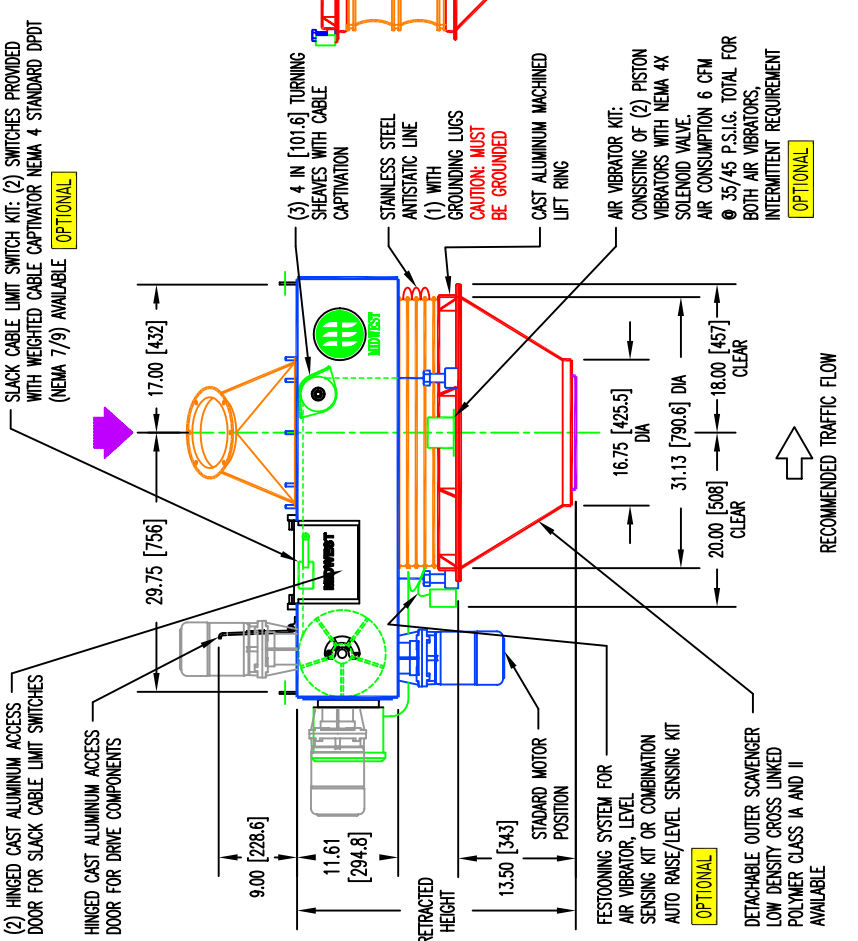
SLACK CABLE LIMIT SWITCH KIT: (2) SWITCHES PROVIDED WITH WEIGHTED CABLE CAPTIVATOR NEMA 4 STANDARD DPDT (NEMA 7/9) AVAILABLE OPTIONAL

(3) 4 IN [101.6] TURNING SHEAVES WITH CABLE CAPTIVATION

STAINLESS STEEL ANTISTATIC LINE (1) WITH GROUNDING LUGS CAUTION: MUST BE GROUNDED

CAST ALUMINUM MACHINED LIFT RING

AIR VIBRATOR KIT: CONSISTING OF (2) PISTON VIBRATORS WITH NEMA 4X SOLENOID VALVE. AIR CONSUMPTION 6 CFM @ 35/45 P.S.I.G. TOTAL FOR BOTH AIR VIBRATORS, INTERMITTENT REQUIREMENT OPTIONAL

17.00 [432]

29.75 [756]

MIDWEST

16.75 [425.5] DIA

31.13 [790.6] DIA

18.00 [457] CLEAR

20.00 [508] CLEAR

RECOMMENDED TRAFFIC FLOW

(2) HINGED CAST ALUMINUM ACCESS DOOR FOR SLACK CABLE LIMIT SWITCHES

HINGED CAST ALUMINUM ACCESS DOOR FOR DRIVE COMPONENTS

9.00 [228.6]

11.61 [294.8]

RETRACTED HEIGHT

13.50 [343]

STADARD MOTOR POSITION

FESTOONING SYSTEM FOR AIR VIBRATOR, LEVEL SENSING KIT OR COMBINATION AUTO RAISE/LEVEL SENSING KIT OPTIONAL

DETACHABLE OUTER SCAVENGER LOW DENSITY CROSS LINKED POLYMER CLASS IA AND II AVAILABLE